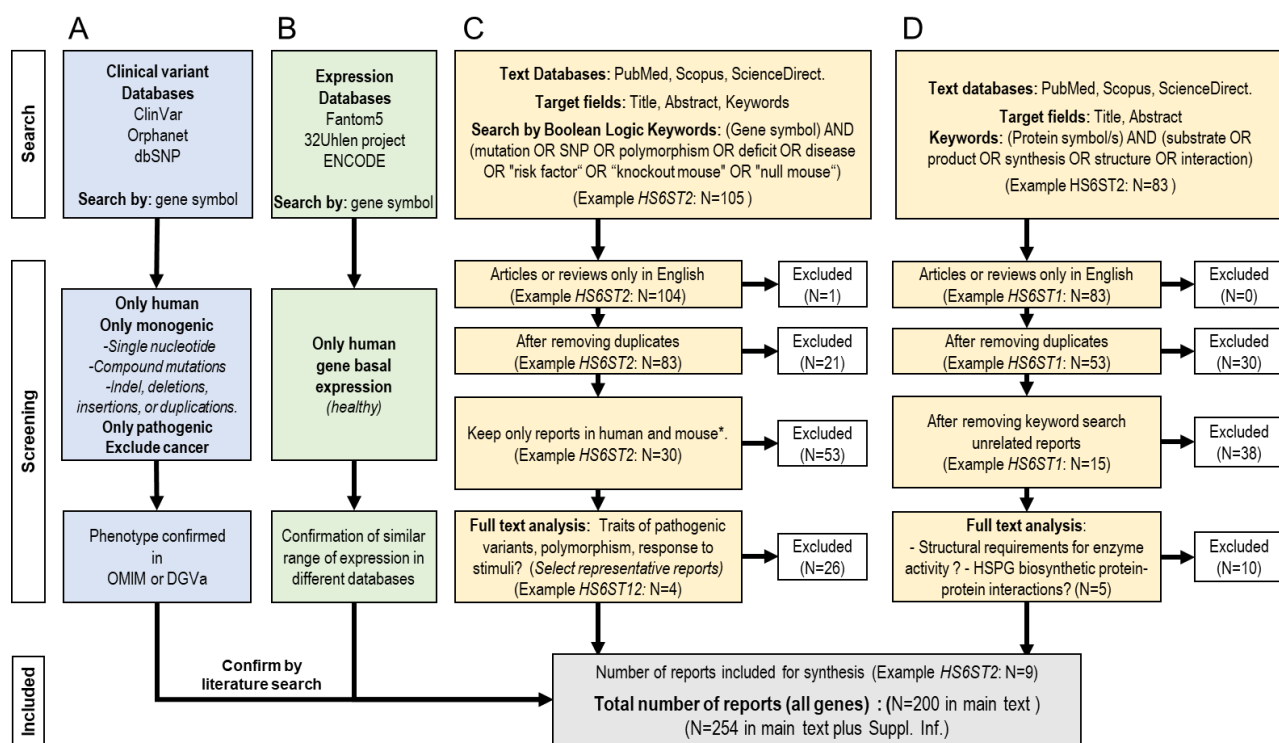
A

B

C

D

Search

Screening

Included

Clinical variant Databases
ClinVar
Orphanet
dbSNP

Search by: gene symbol

Only human
Only monogenic
-Single nucleotide
-Compound mutations
-Indel, deletions, insertions, or duplications.
Only pathogenic
Exclude cancer

Phenotype confirmed in OMIM or DGVa

Expression Databases
Fantom5
32Uhlen project
ENCODE

Search by: gene symbol

Only human gene basal expression
(healthy)

Confirmation of similar range of expression in different databases

Confirm by literature search

Text Databases: PubMed, Scopus, ScienceDirect.
Target fields: Title, Abstract, Keywords
Search by Boolean Logic Keywords: (Gene symbol) AND (mutation OR SNP OR polymorphism OR deficit OR disease OR "risk factor" OR "knockout mouse" OR "null mouse")
(Example HS6ST2: N=105 )

Articles or reviews only in English
(Example HS6ST2: N=104)

Excluded
(N=1)

After removing duplicates
(Example HS6ST2: N=83)

Excluded
(N=21)

Keep only reports in human and mouse*.
(Example HS6ST2: N=30)

Excluded
(N=53)

Full text analysis: Traits of pathogenic variants, polymorphism, response to stimuli? (Select representative reports)
(Example HS6ST12: N=4)

Excluded
(N=26)

Text databases: PubMed, Scopus, ScienceDirect.
Target fields: Title, Abstract
Keywords: (Protein symbol/s) AND (substrate OR product OR synthesis OR structure OR interaction)
(Example HS6ST2: N=83 )

Articles or reviews only in English
(Example HS6ST1: N=83)

Excluded
(N=0)

After removing duplicates
(Example HS6ST1: N=53)

Excluded
(N=30)

After removing keyword search unrelated reports
(Example HS6ST1: N=15)

Excluded
(N=38)

Full text analysis:
- Structural requirements for enzyme activity ? - HSPG biosynthetic protein-protein interactions? (N=5)

Excluded
(N=10)

Number of reports included for synthesis (Example HS6ST2: N=9)
Total number of reports (all genes) : (N=200 in main text )
(N=254 in main text plus Suppl. Inf.)